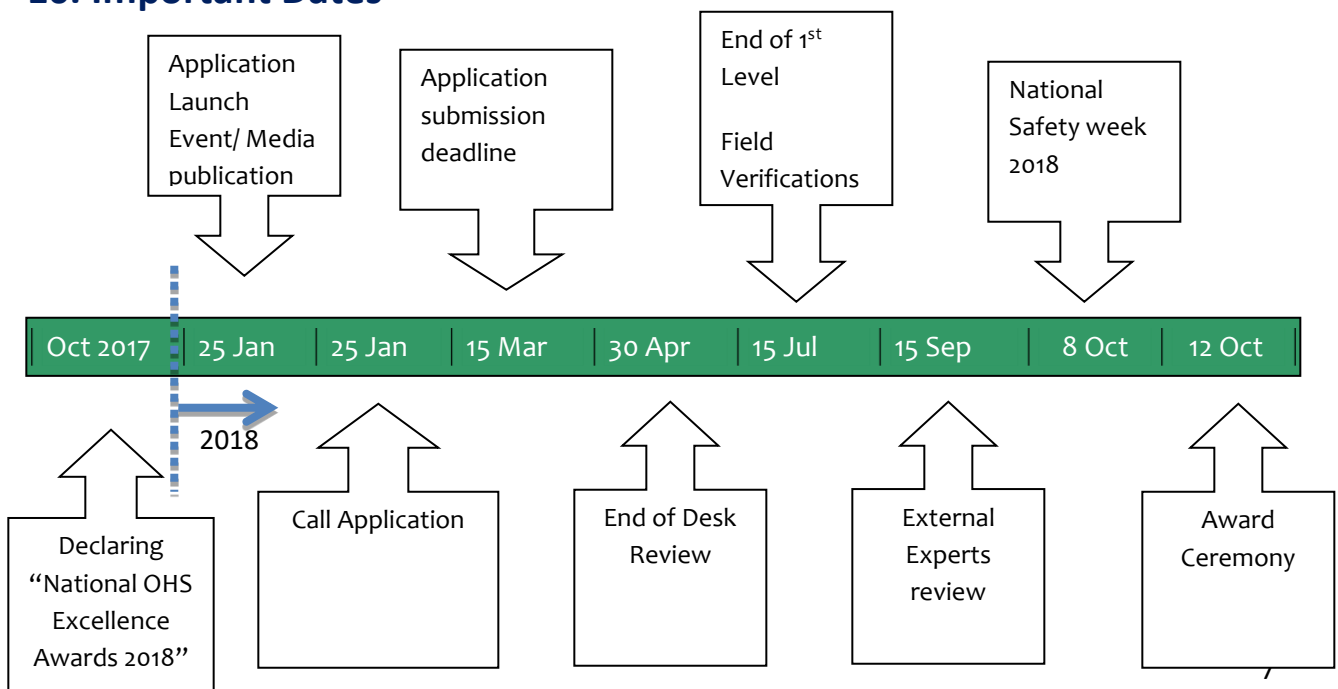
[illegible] Important Dates

Application Launch Event/ Media publication

Application submission deadline

End of 1$^{st}$ Level

Field Verifications

National Safety week 2018

| Oct 2017 | 25 Jan | 25 Jan | 15 Mar | 30 Apr | 15 Jul | 15 Sep | 8 Oct | 12 Oct |

2018

Declaring "National OHS Excellence Awards 2018"

Call Application

End of Desk Review

External Experts review

Award Ceremony

7